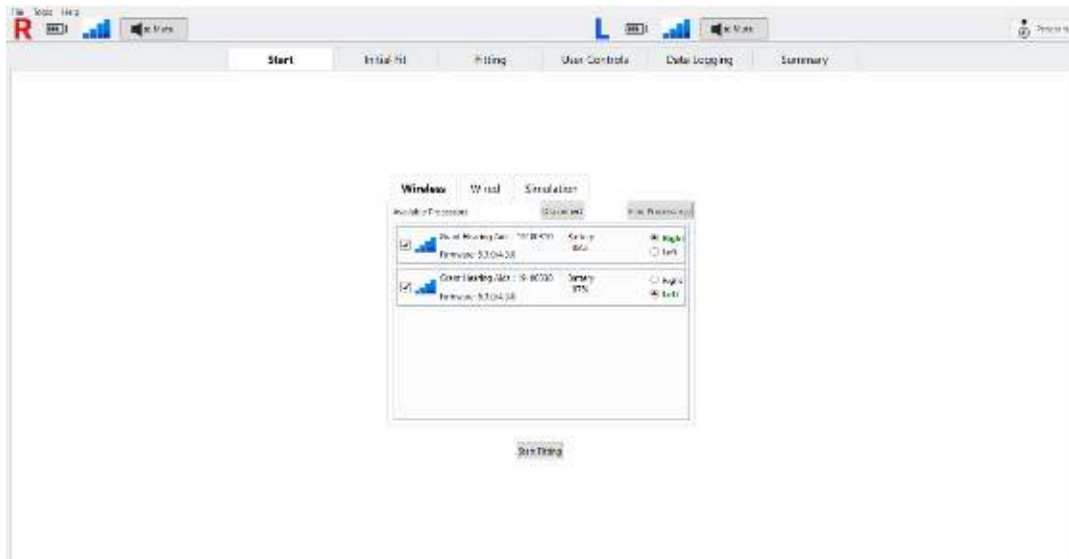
File Tools Help
R Mute L Mute Process

Start
Initial Fit
Fitting
User Controls
Data Logging
Summary

Wireless
Wired
Simulation

Available Processors
Disconnect
Find Processors

Good Hearing Aid : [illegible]
Firmware: 5.3.04.58
Battery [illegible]
Right
Left

Good Hearing Aid : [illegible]
Firmware: 5.3.04.58
Battery 97%
Right
Left

Start Fitting